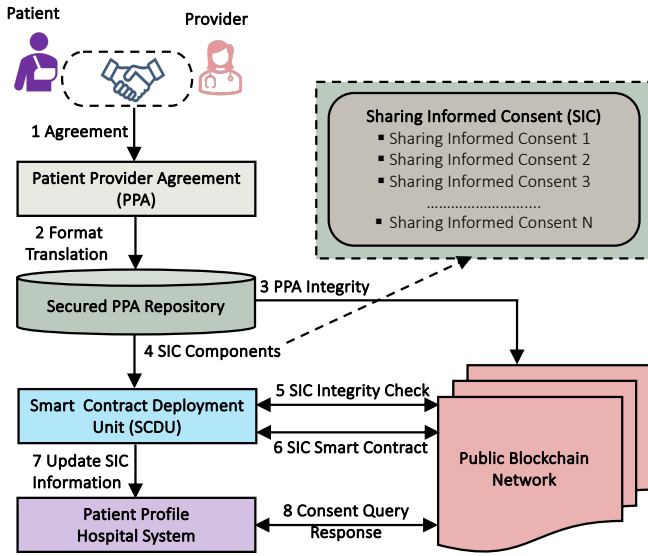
Patient

Provider

1 Agreement

Patient Provider Agreement (PPA)

2 Format Translation

Secured PPA Repository

3 PPA Integrity

Sharing Informed Consent (SIC)
▪ Sharing Informed Consent 1
▪ Sharing Informed Consent 2
▪ Sharing Informed Consent 3
..........................
▪ Sharing Informed Consent N

4 SIC Components

Smart Contract Deployment Unit (SCDU)

5 SIC Integrity Check

6 SIC Smart Contract

Public Blockchain Network

7 Update SIC Information

Patient Profile Hospital System

8 Consent Query Response